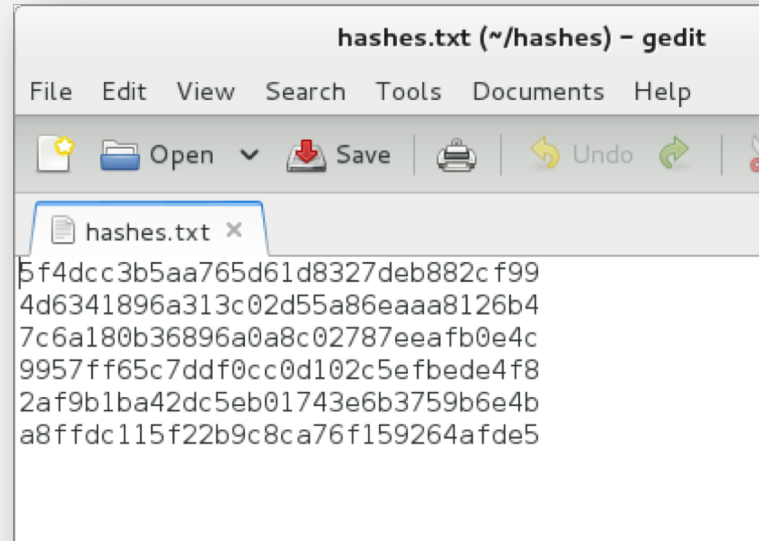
hashes.txt (~/hashes) - gedit

File Edit View Search Tools Documents Help

Open Save Undo

hashes.txt ×

5f4dcc3b5aa765d61d8327deb882cf99
4d6341896a313c02d55a86eaaa8126b4
7c6a180b36896a0a8c02787eeafb0e4c
9957ff65c7ddf0cc0d102c5efbede4f8
2af9b1ba42dc5eb01743e6b3759b6e4b
a8ffdc115f22b9c8ca76f159264afde5